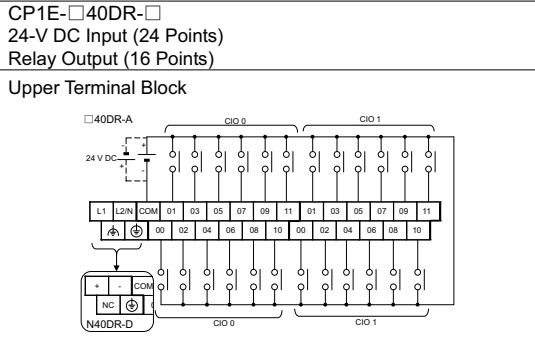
CP1E-□40DR-□
24-V DC Input (24 Points)
Relay Output (16 Points)

Upper Terminal Block

□40DR-A

CIO 0

CIO 1

24 V DC

+

-

+

-

| L1 | L2/N | COM | 01 | 03 | 05 | 07 | 09 | 11 | 01 | 03 | 05 | 07 | 09 | 11 |
|---|---|---|---|---|---|---|---|---|---|---|---|---|---|---|
| | | 00 | 02 | 04 | 06 | 08 | 10 | 00 | 02 | 04 | 06 | 08 | 10 | |

| + | - | COM |
|---|---|---|
| NC | | |

N40DR-D

CIO 0

CIO 1